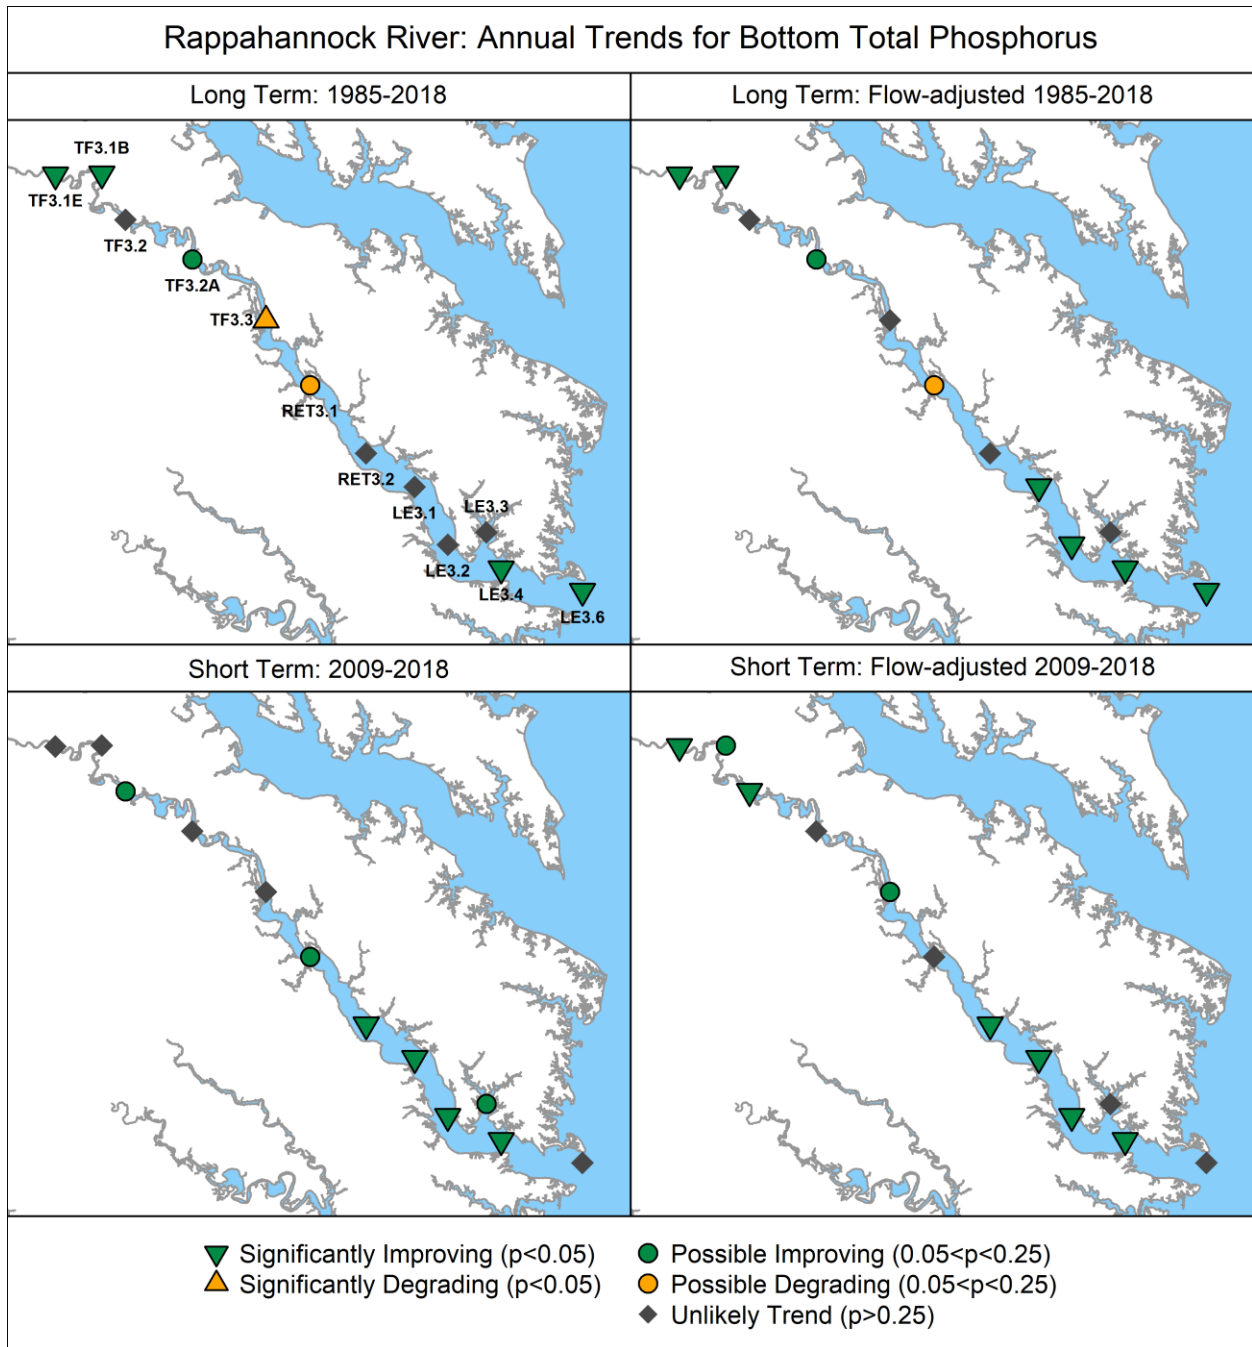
Rappahannock River: Annual Trends for Bottom Total Phosphorus

Long Term: 1985-2018

TF3.1B
TF3.1E
TF3.2
TF3.2A
TF3.3
RET3.1
RET3.2
LE3.1
LE3.3
LE3.2
LE3.4
LE3.6

Long Term: Flow-adjusted 1985-2018

Short Term: 2009-2018

Short Term: Flow-adjusted 2009-2018

Significantly Improving (p<0.05)
Significantly Degrading (p<0.05)
Possible Improving (0.05<p<0.25)
Possible Degrading (0.05<p<0.25)
Unlikely Trend (p>0.25)